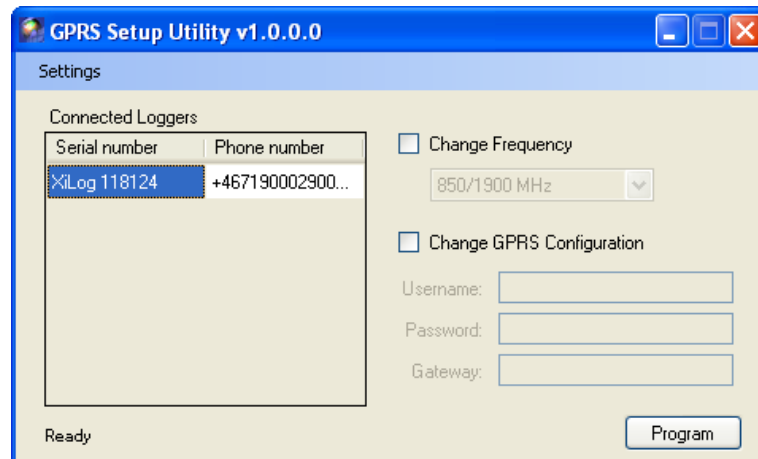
GPRS Setup Utility v1.0.0.0

Settings

Connected Loggers

| Serial number | Phone number |
|---|---|
| XiLog 118124 | +467190002900... |

Change Frequency

850/1900 MHz

Change GPRS Configuration

Username:

Password:

Gateway:

Ready

Program